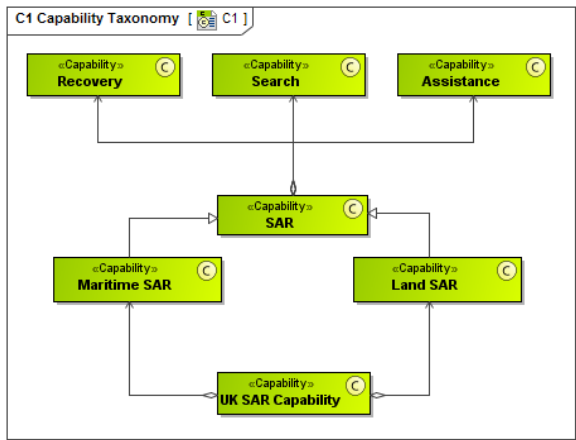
C1 Capability Taxonomy [ C1 ]

«Capability»
Recovery
C

«Capability»
Search
C

«Capability»
Assistance
C

«Capability»
SAR
C

«Capability»
Maritime SAR
C

«Capability»
Land SAR
C

«Capability»
UK SAR Capability
C